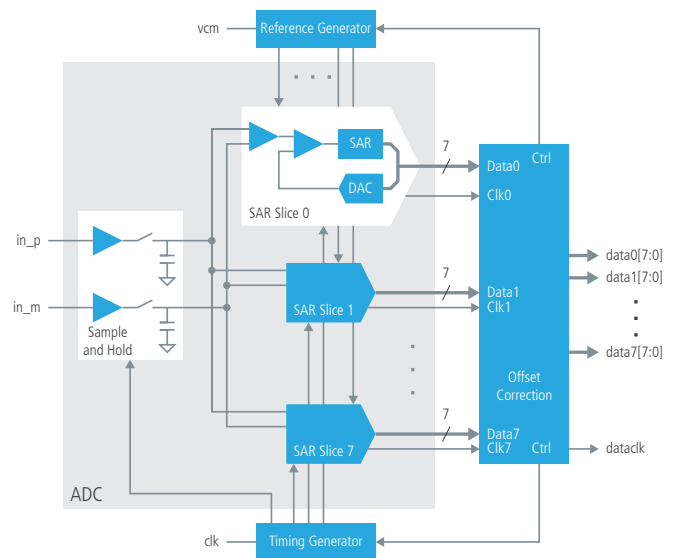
vcm
Reference Generator
SAR
DAC
SAR Slice 0
7
Data0
Ctrl
Clk0
in_p
in_m
Sample and Hold
SAR Slice 1
7
Data1
Clk1
data0[7:0]
data1[7:0]
data7[7:0]
Offset Correction
SAR Slice 7
7
Data7
Clk7
Ctrl
dataclk
ADC
clk
Timing Generator